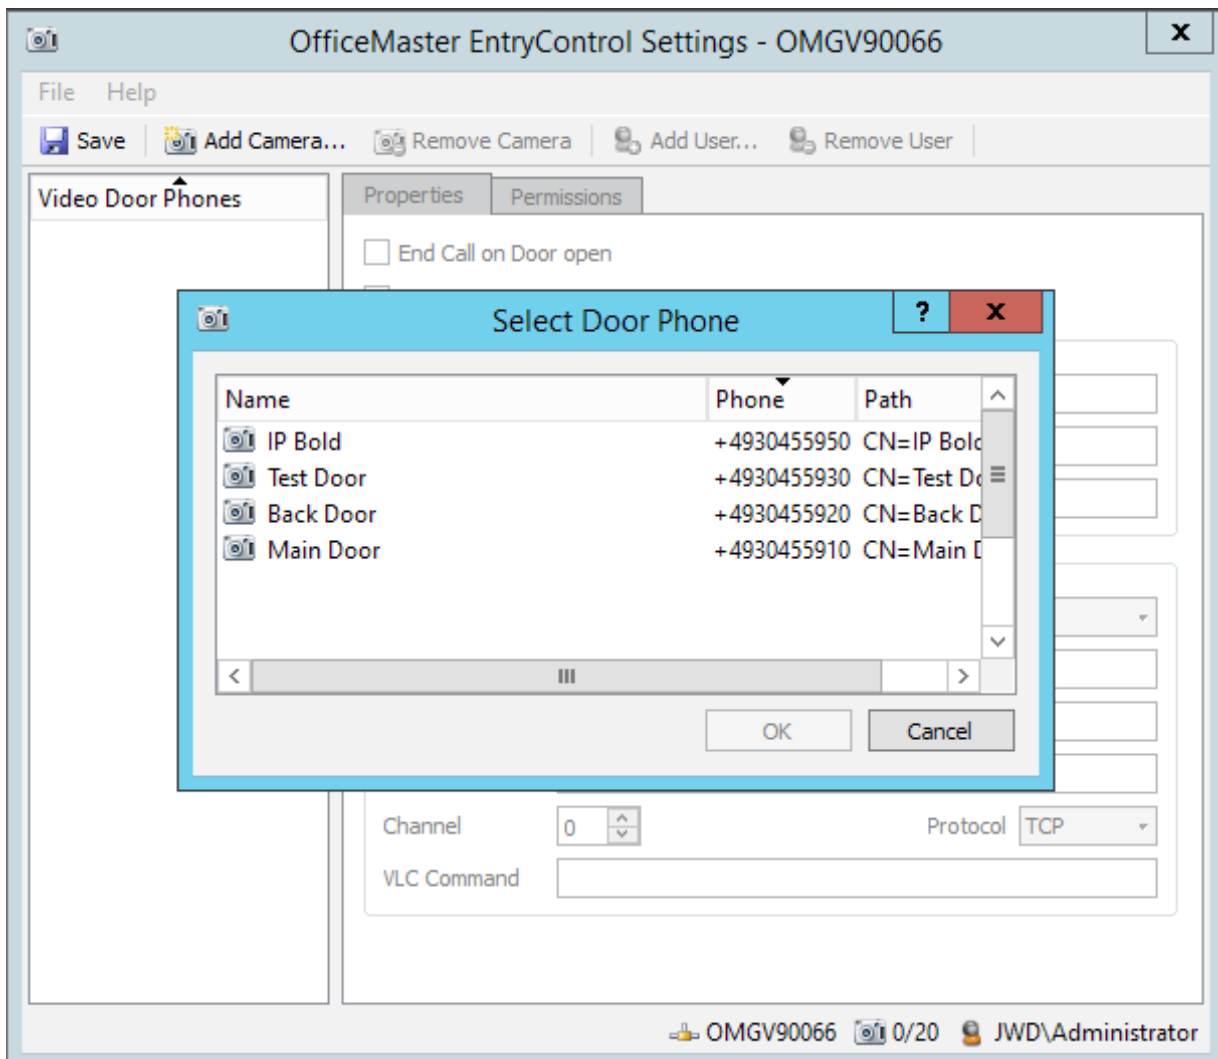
OfficeMaster EntryControl Settings - OMGV90066

File Help

Save Add Camera... Remove Camera Add User... Remove User

Video Door Phones

Properties Permissions

End Call on Door open

Select Door Phone

?

| Name | Phone | Path |
|---|---|---|
| IP Bold | +4930455950 | CN=IP Bolc |
| Test Door | +4930455930 | CN=Test Dc |
| Back Door | +4930455920 | CN=Back D |
| Main Door | +4930455910 | CN=Main [ |

III

OK Cancel

Channel 0 Protocol TCP

VLC Command

OMGV90066 0/20 JWD\Administrator